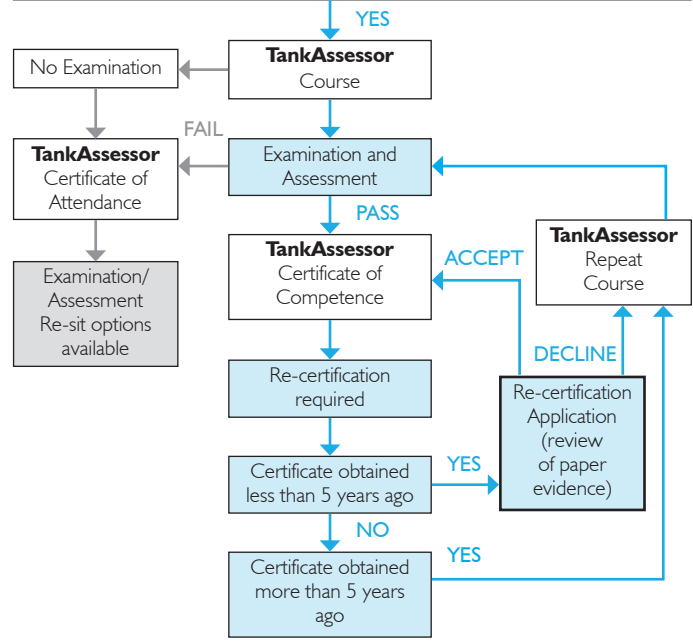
YES

**TankAssessor**
Course

No Examination

FAIL

**TankAssessor**
Certificate of Attendance

Examination and Assessment

PASS

**TankAssessor**
Certificate of Competence

ACCEPT

**TankAssessor**
Repeat Course

Examination/ Assessment Re-sit options available

DECLINE

Re-certification required

Re-certification Application (review of paper evidence)

Certificate obtained less than 5 years ago

YES

NO

YES

Certificate obtained more than 5 years ago